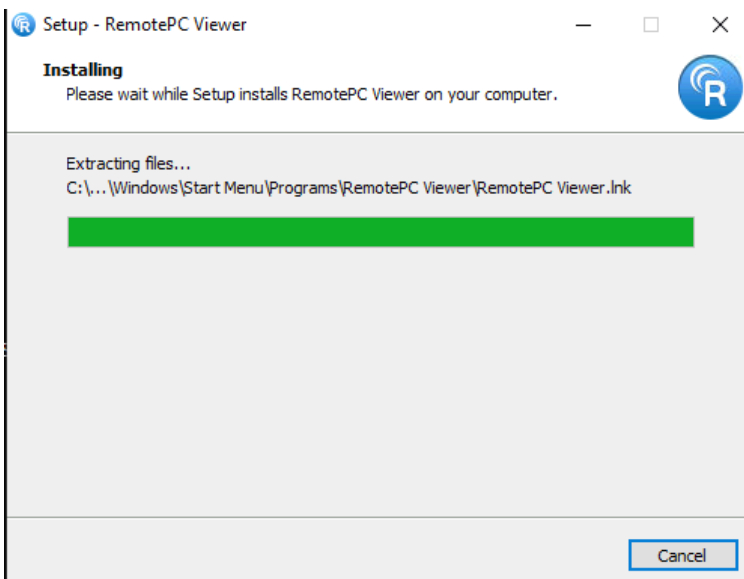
Setup - RemotePC Viewer

Installing
Please wait while Setup installs RemotePC Viewer on your computer.

Extracting files...
C:\...\Windows\Start Menu\Programs\RemotePC Viewer\RemotePC Viewer.lnk

Cancel